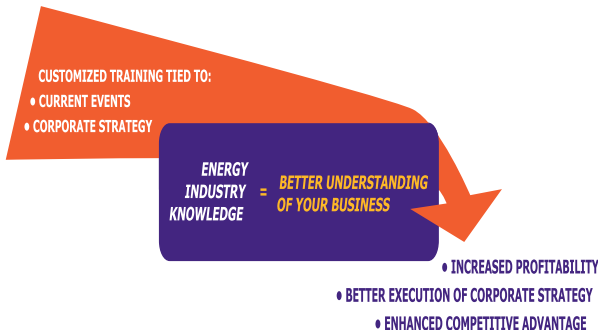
CUSTOMIZED TRAINING TIED TO:
• CURRENT EVENTS
• CORPORATE STRATEGY

ENERGY INDUSTRY KNOWLEDGE = BETTER UNDERSTANDING OF YOUR BUSINESS

• INCREASED PROFITABILITY
• BETTER EXECUTION OF CORPORATE STRATEGY
• ENHANCED COMPETITIVE ADVANTAGE